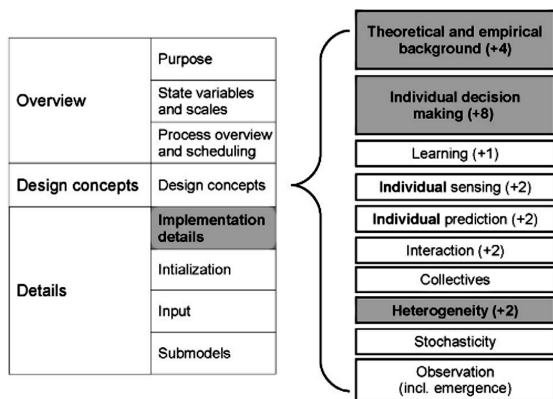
| | |
|---|---|
| Overview | Purpose |
| | State variables and scales |
| | Process overview and scheduling |
| Design concepts | Design concepts |
| Details | Implementation details |
| | Intialization |
| | Input |
| | Submodels |

Theoretical and empirical background (+4)

Individual decision making (+8)

Learning (+1)

Individual sensing (+2)

Individual prediction (+2)

Interaction (+2)

Collectives

Heterogeneity (+2)

Stochasticity

Observation (incl. emergence)